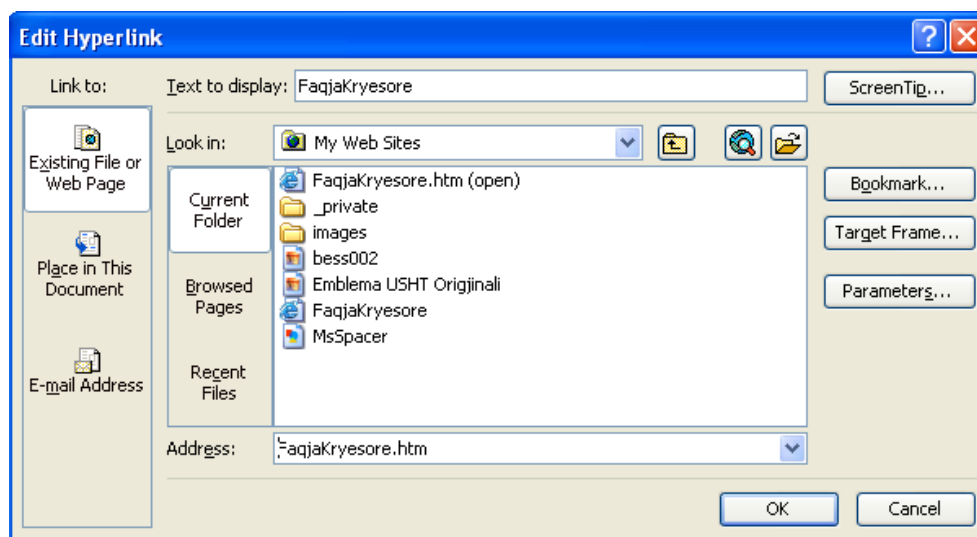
Edit Hyperlink

Link to:

Existing File or Web Page

Place in This Document

E-mail Address

Text to display: FaqjaKryesore

ScreenTip...

Look in: My Web Sites

Current Folder

Browsed Pages

Recent Files

FaqjaKryesore.htm (open)
_private
images
bess002
Emblema USHT Origjinali
FaqjaKryesore
MsSpacer

Bookmark...

Target Frame...

Parameters...

Address: FaqjaKryesore.htm

OK

Cancel